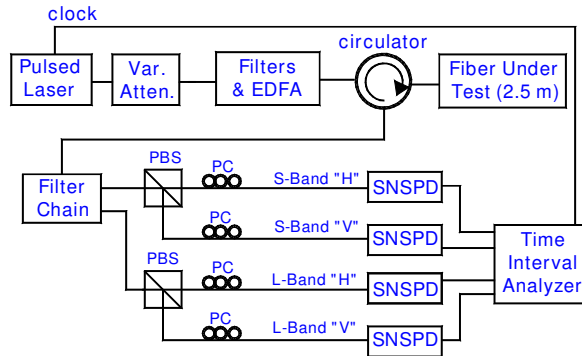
clock

Pulsed Laser

Var. Atten.

Filters & EDFA

circulator

Fiber Under Test (2.5 m)

Filter Chain

PBS

PC

S-Band "H"

SNSPD

PC

S-Band "V"

SNSPD

PBS

PC

L-Band "H"

SNSPD

PC

L-Band "V"

SNSPD

Time Interval Analyzer